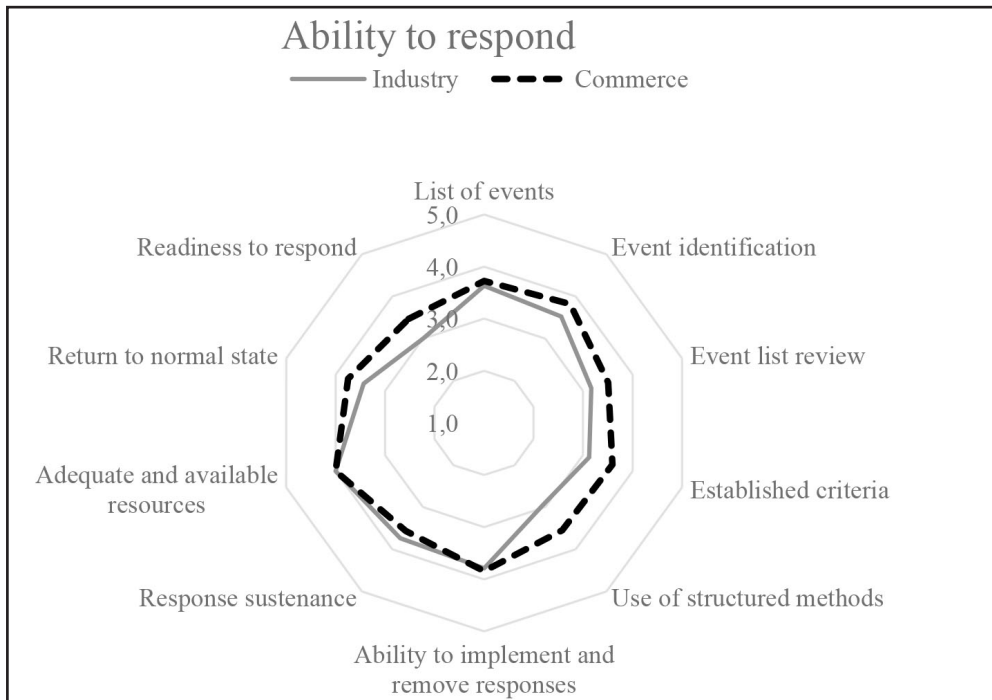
Ability to respond

Industry
Commerce

List of events
5,0
4,0
3,0
2,0
1,0
Event identification
Event list review
Established criteria
Use of structured methods
Ability to implement and remove responses
Response sustenance
Adequate and available resources
Return to normal state
Readiness to respond